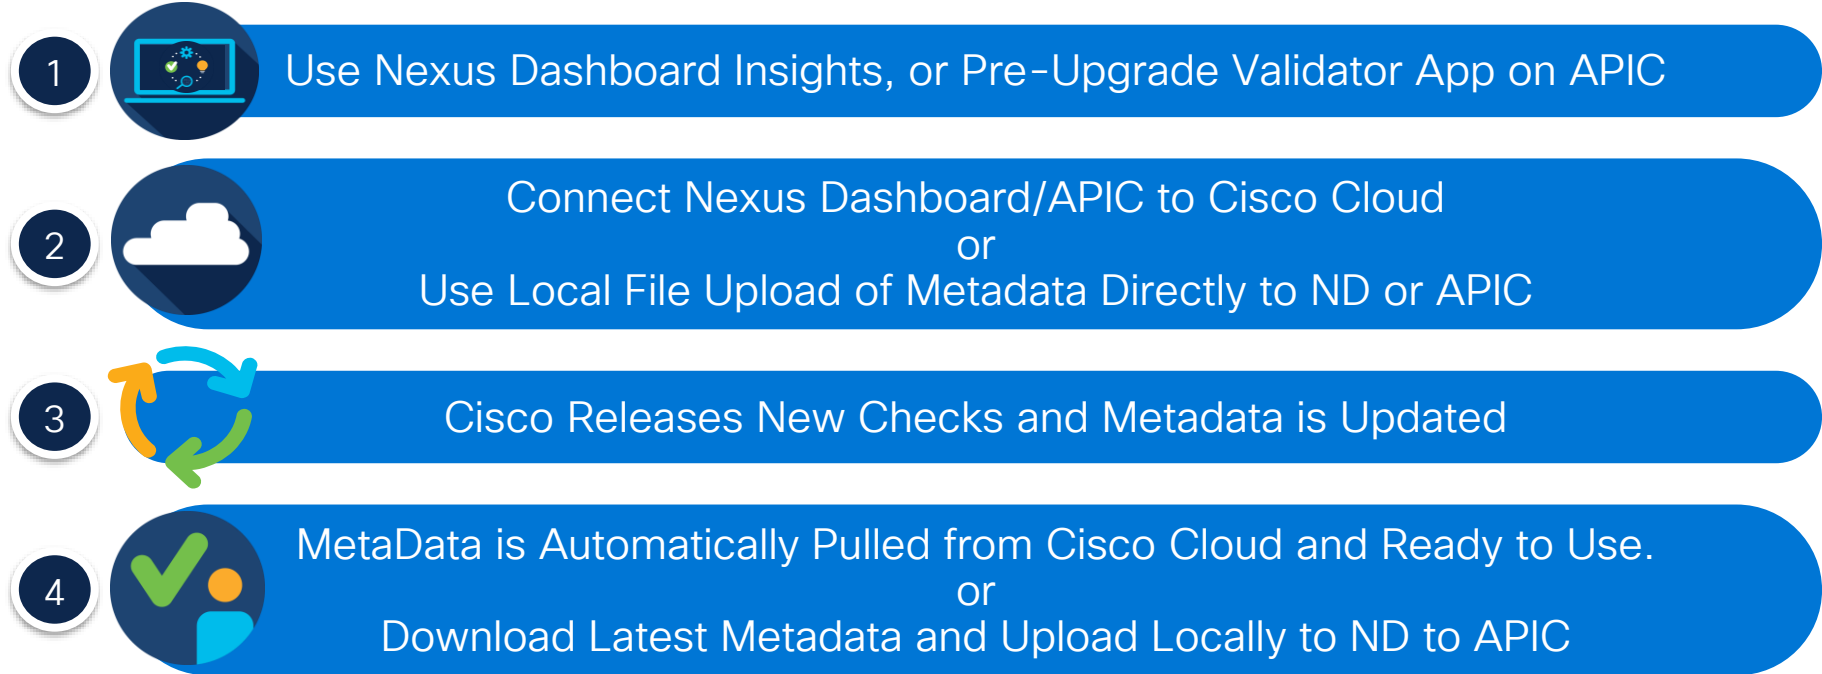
1

Use Nexus Dashboard Insights, or Pre-Upgrade Validator App on APIC

2

Connect Nexus Dashboard/APIC to Cisco Cloud
or
Use Local File Upload of Metadata Directly to ND or APIC

3

Cisco Releases New Checks and Metadata is Updated

4

MetaData is Automatically Pulled from Cisco Cloud and Ready to Use.
or
Download Latest Metadata and Upload Locally to ND to APIC